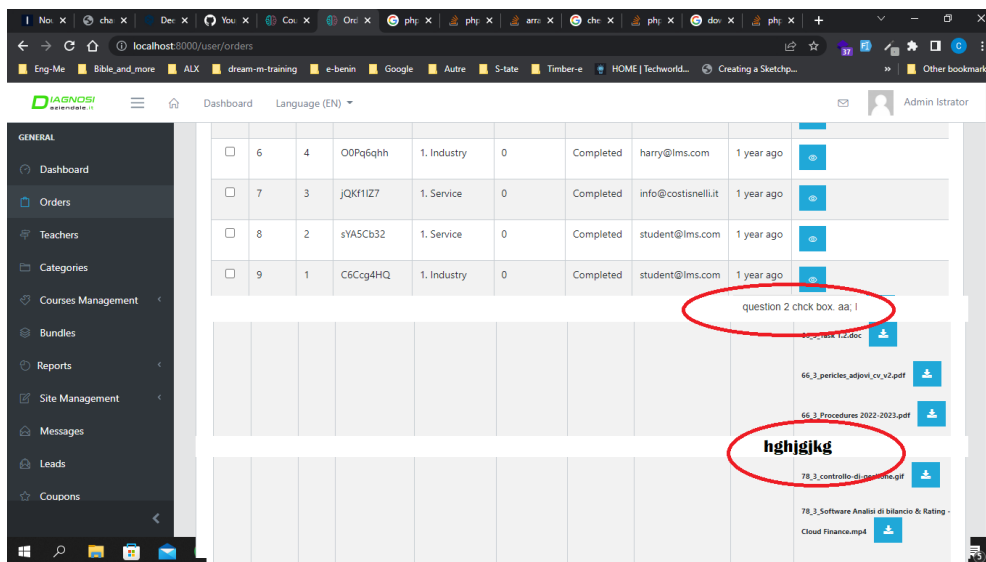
Nο ✕ | cha ✕ | Dec ✕ | You ✕ | Cou ✕ | Ord ✕ | php ✕ | php ✕ | arra ✕ | che ✕ | php ✕ | dov ✕ | php ✕ | +

localhost:8000/user/orders

Eng-Me | Bible_and_more | ALX | dream-m-training | e-benin | Google | Autre | S-tate | Timber-e | HOME | Techworld... | Creating a Sketchp... | » | Other bookmarks

DIAGNOSI aziendale.it

Dashboard | Language (EN)

Admin Istrator

GENERAL
Dashboard
Orders
Teachers
Categories
Courses Management
Bundles
Reports
Site Management
Messages
Leads
Coupons

| | | | | | | | | |
|---|---|---|---|---|---|---|---|---|
| ☐ | 6 | 4 | O0Pq6qhh | 1. Industry | 0 | Completed | harry@lms.com | 1 year ago |
| ☐ | 7 | 3 | jQKf1lZ7 | 1. Service | 0 | Completed | info@costisnelli.it | 1 year ago |
| ☐ | 8 | 2 | sYA5Cb32 | 1. Service | 0 | Completed | student@lms.com | 1 year ago |
| ☐ | 9 | 1 | C6Ccg4HQ | 1. Industry | 0 | Completed | student@lms.com | 1 year ago |

question 2 chck box. aa; l

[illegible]_Task 1.2.doc

66_3_pericles_adjovi_cv_v2.pdf

66_3_Procedures 2022-2023.pdf

hghjgjkg

78_3_controllo-di-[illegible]ne.gif

78_3_Software Analisi di bilancio & Rating - Cloud Finance.mp4